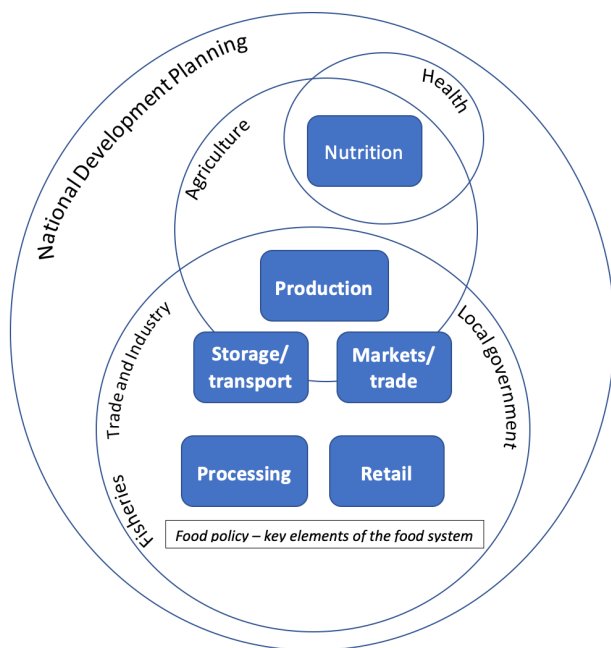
National Development Planning

Health

Agriculture

Nutrition

Production

Trade and Industry

Local government

Storage/ transport

Markets/ trade

Processing

Retail

Fisheries

Food policy – key elements of the food system